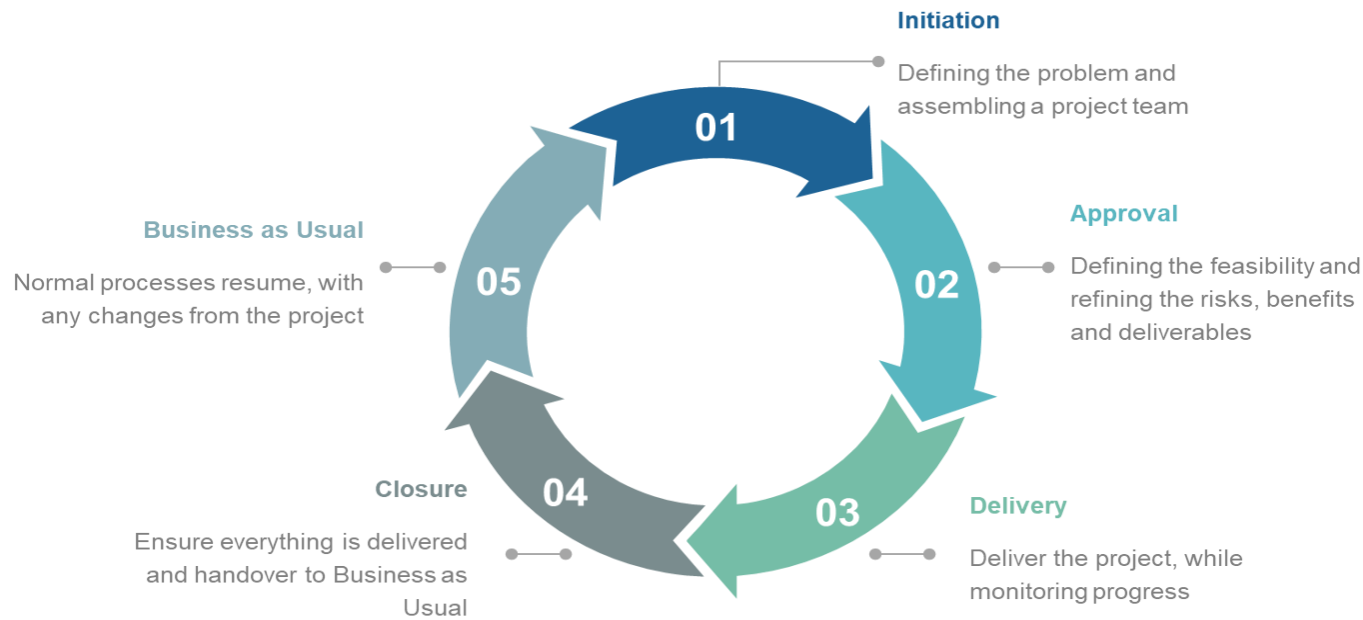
Initiation

Defining the problem and assembling a project team

01

Approval

Defining the feasibility and refining the risks, benefits and deliverables

02

Delivery

Deliver the project, while monitoring progress

03

Closure

Ensure everything is delivered and handover to Business as Usual

04

Business as Usual

Normal processes resume, with any changes from the project

05